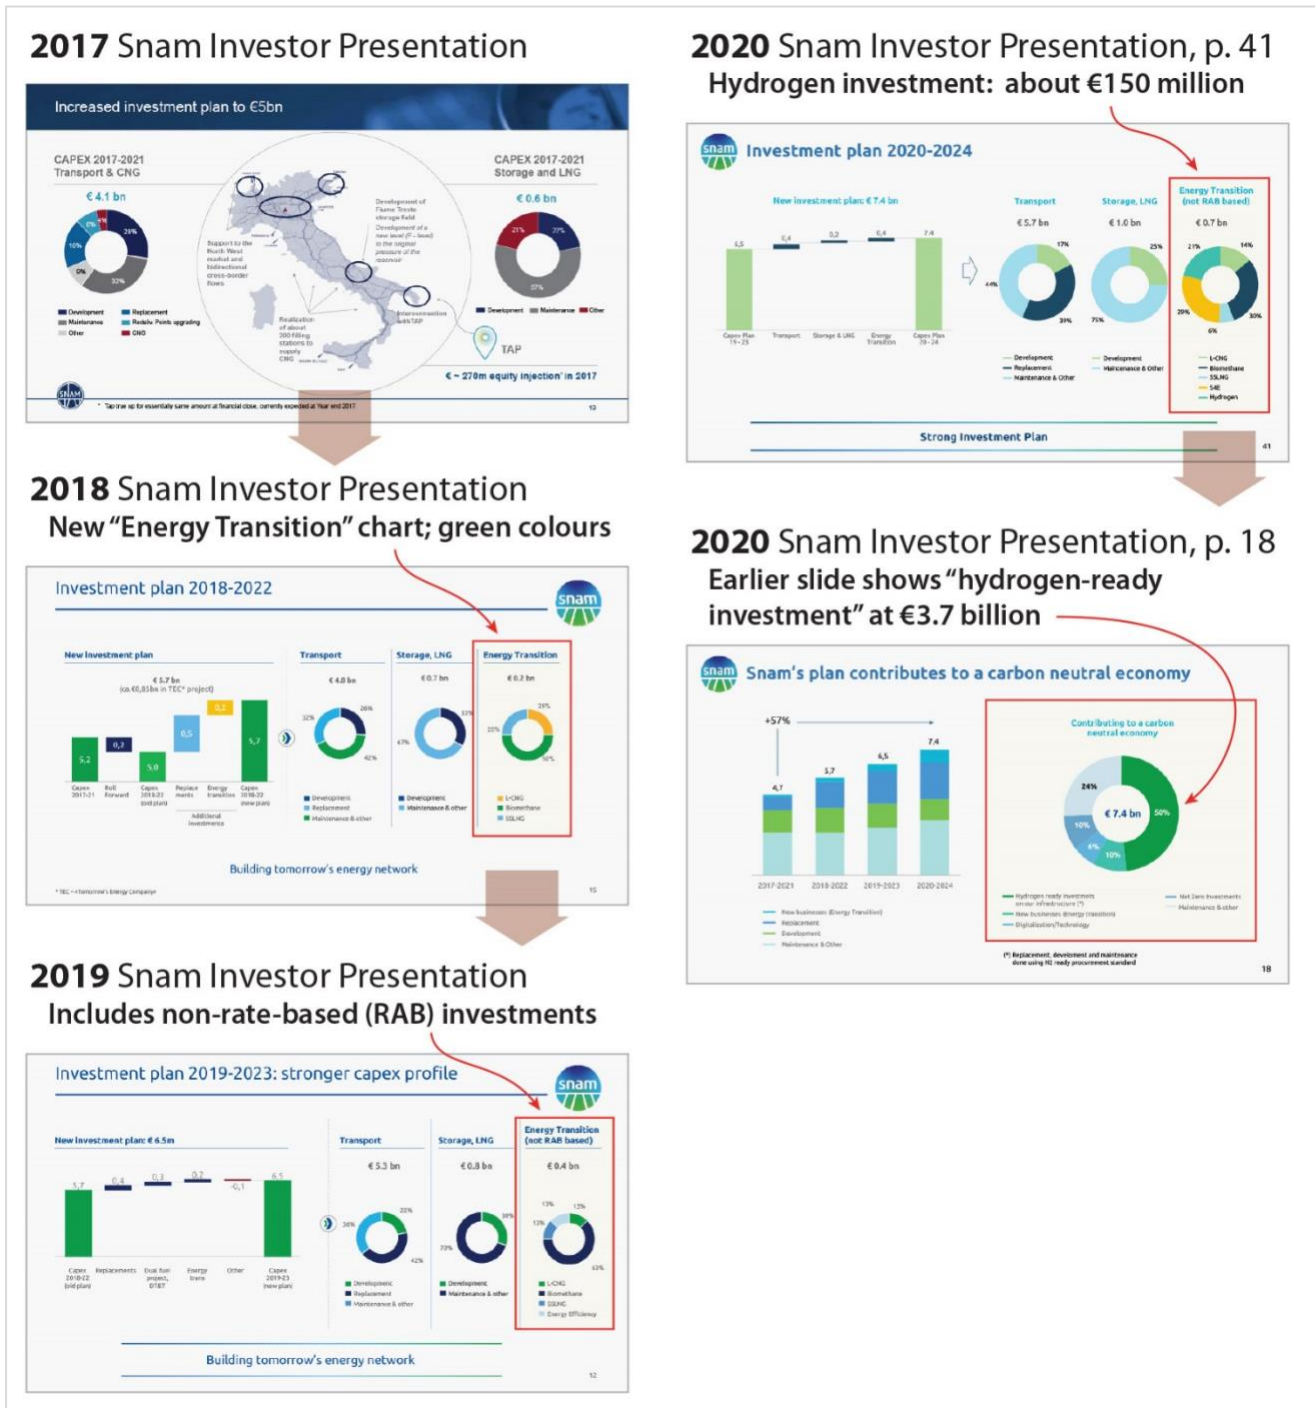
2017 Snam Investor Presentation

Increased investment plan to €5bn

CAPEX 2017-2021 Transport & CNG

€ 4.1 bn

CAPEX 2017-2021 Storage and LNG

€ 0.6 bn

TAP

€ ~ 270m equity injection* in 2017

2018 Snam Investor Presentation

New "Energy Transition" chart; green colours

Investment plan 2018-2022

snam

New investment plan

Transport

Storage, LNG

Energy Transition

€ 4.8 bn

€ 0.7 bn

€ 0.2 bn

Building tomorrow's energy network

2019 Snam Investor Presentation

Includes non-rate-based (RAB) investments

Investment plan 2019-2023: stronger capex profile

snam

New investment plan: € 6.5m

Transport

Storage, LNG

Energy Transition (not RAB based)

€ 5.3 bn

€ 0.8 bn

€ 0.4 bn

Building tomorrow's energy network

2020 Snam Investor Presentation, p. 41

Hydrogen investment: about €150 million

snam Investment plan 2020-2024

New investment plan: € 7.4 bn

Transport

Storage, LNG

Energy Transition (not RAB based)

€ 5.7 bn

€ 1.0 bn

€ 0.7 bn

L-CNG

Biomethane

SSLNG

S4E

Hydrogen

Strong Investment Plan

41

2020 Snam Investor Presentation, p. 18

Earlier slide shows "hydrogen-ready investment" at €3.7 billion

snam Snam's plan contributes to a carbon neutral economy

+57%

4,7

5,7

6,5

7,4

2017-2021

2018-2022

2019-2023

2020-2024

Contributing to a carbon neutral economy

€ 7.4 bn

50%

24%

10%

6%

10%

18